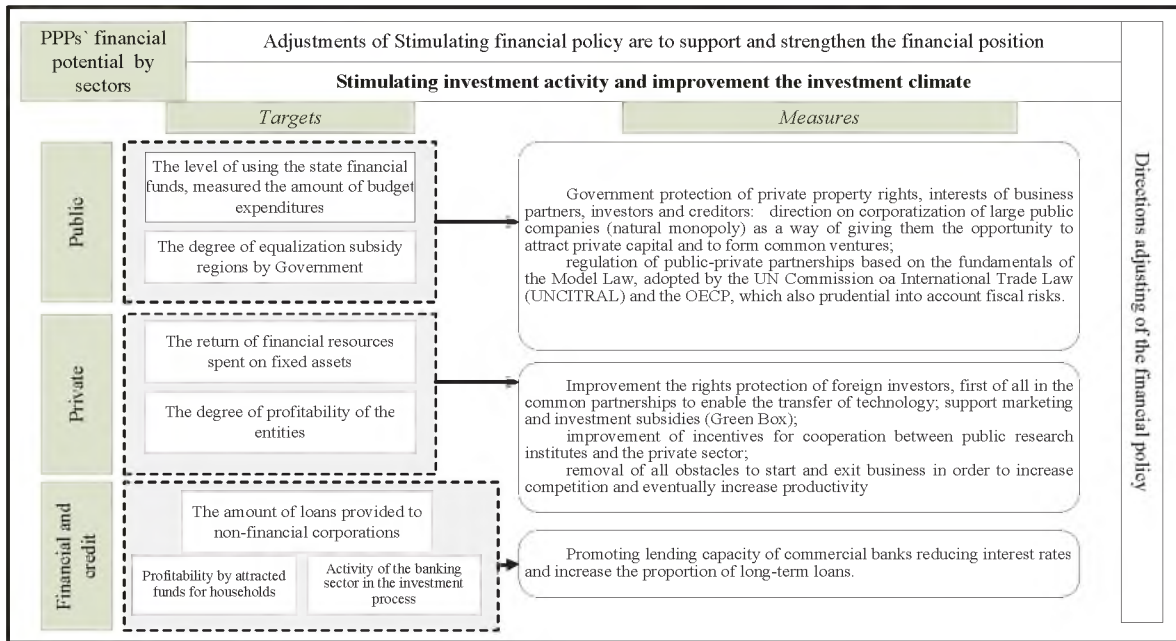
PPPs` financial potential by sectors

Adjustments of Stimulating financial policy are to support and strengthen the financial position

Stimulating investment activity and improvement the investment climate

Targets

Measures

Public

The level of using the state financial funds, measured the amount of budget expenditures

The degree of equalization subsidy regions by Government

Government protection of private property rights, interests of business partners, investors and creditors: direction on corporatization of large public companies (natural monopoly) as a way of giving them the opportunity to attract private capital and to form common ventures;

regulation of public-private partnerships based on the fundamentals of the Model Law, adopted by the UN Commission oa International Trade Law (UNCITRAL) and the OECP, which also prudential into account fiscal risks.

Private

The return of financial resources spent on fixed assets

The degree of profitability of the entities

Improvement the rights protection of foreign investors, first of all in the common partnerships to enable the transfer of technology; support marketing and investment subsidies (Green Box);

improvement of incentives for cooperation between public research institutes and the private sector;

removal of all obstacles to start and exit business in order to increase competition and eventually increase productivity

Financial and credit

The amount of loans provided to non-financial corporations

Profitability by attracted funds for households

Activity of the banking sector in the investment process

Promoting lending capacity of commercial banks reducing interest rates and increase the proportion of long-term loans.

Directions adjusting of the financial policy